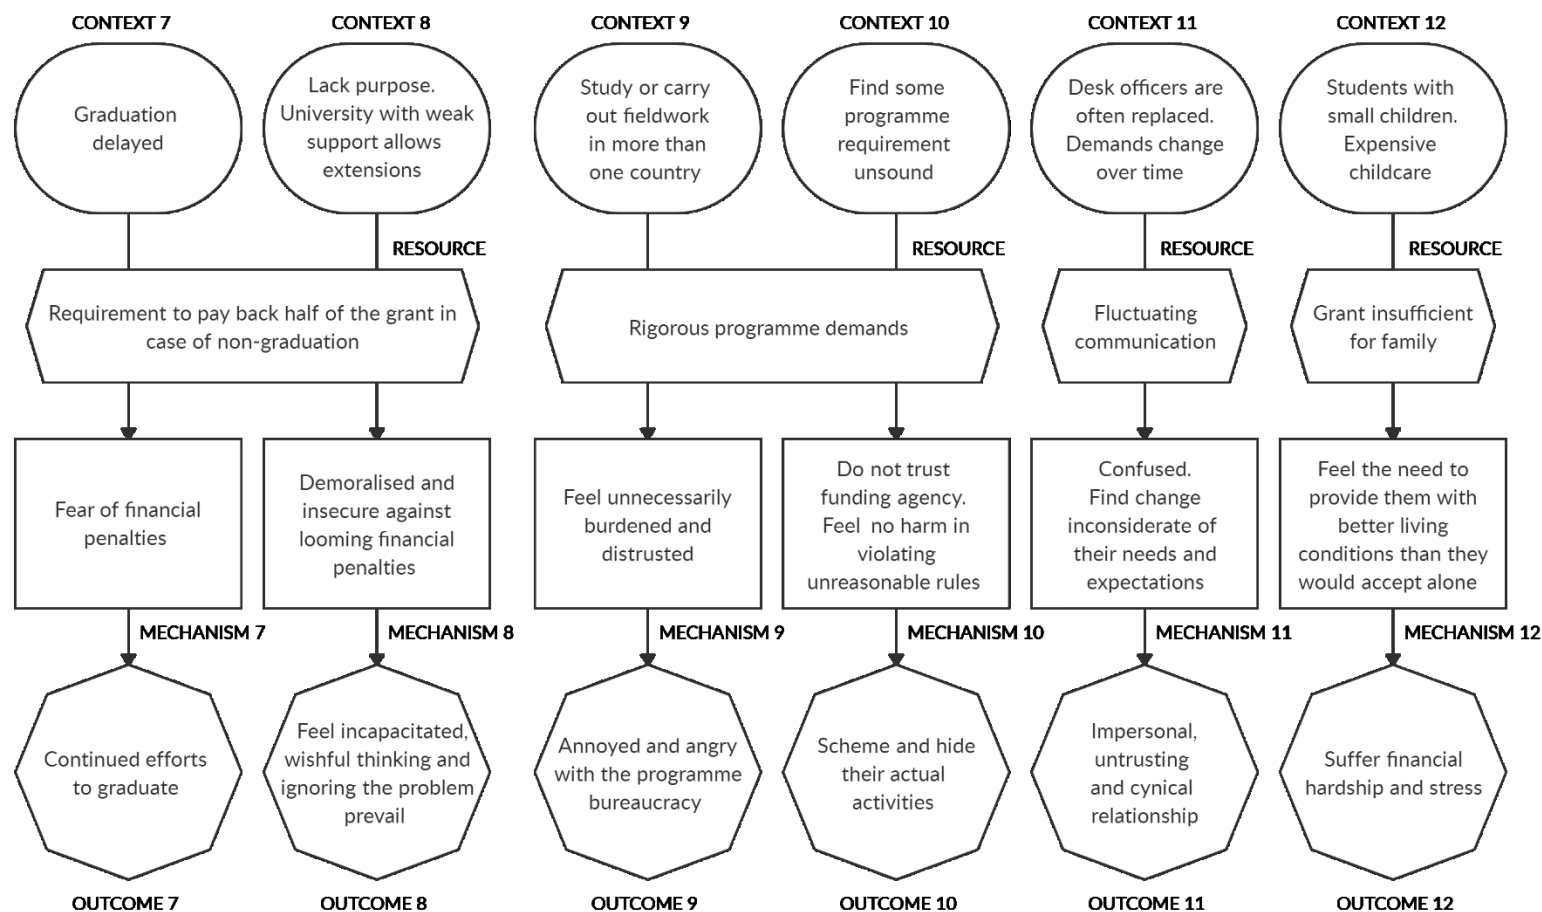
CONTEXT 7

Graduation delayed

CONTEXT 8

Lack purpose. University with weak support allows extensions

RESOURCE

Requirement to pay back half of the grant in case of non-graduation

Fear of financial penalties

MECHANISM 7

Continued efforts to graduate

OUTCOME 7

Demoralised and insecure against looming financial penalties

MECHANISM 8

Feel incapacitated, wishful thinking and ignoring the problem prevail

OUTCOME 8

CONTEXT 9

Study or carry out fieldwork in more than one country

CONTEXT 10

Find some programme requirement unsound

RESOURCE

Rigorous programme demands

Feel unnecessarily burdened and distrusted

MECHANISM 9

Annoyed and angry with the programme bureaucracy

OUTCOME 9

Do not trust funding agency. Feel no harm in violating unreasonable rules

MECHANISM 10

Scheme and hide their actual activities

OUTCOME 10

CONTEXT 11

Desk officers are often replaced. Demands change over time

RESOURCE

Fluctuating communication

Confused. Find change inconsiderate of their needs and expectations

MECHANISM 11

Impersonal, untrusting and cynical relationship

OUTCOME 11

CONTEXT 12

Students with small children. Expensive childcare

RESOURCE

Grant insufficient for family

Feel the need to provide them with better living conditions than they would accept alone

MECHANISM 12

Suffer financial hardship and stress

OUTCOME 12